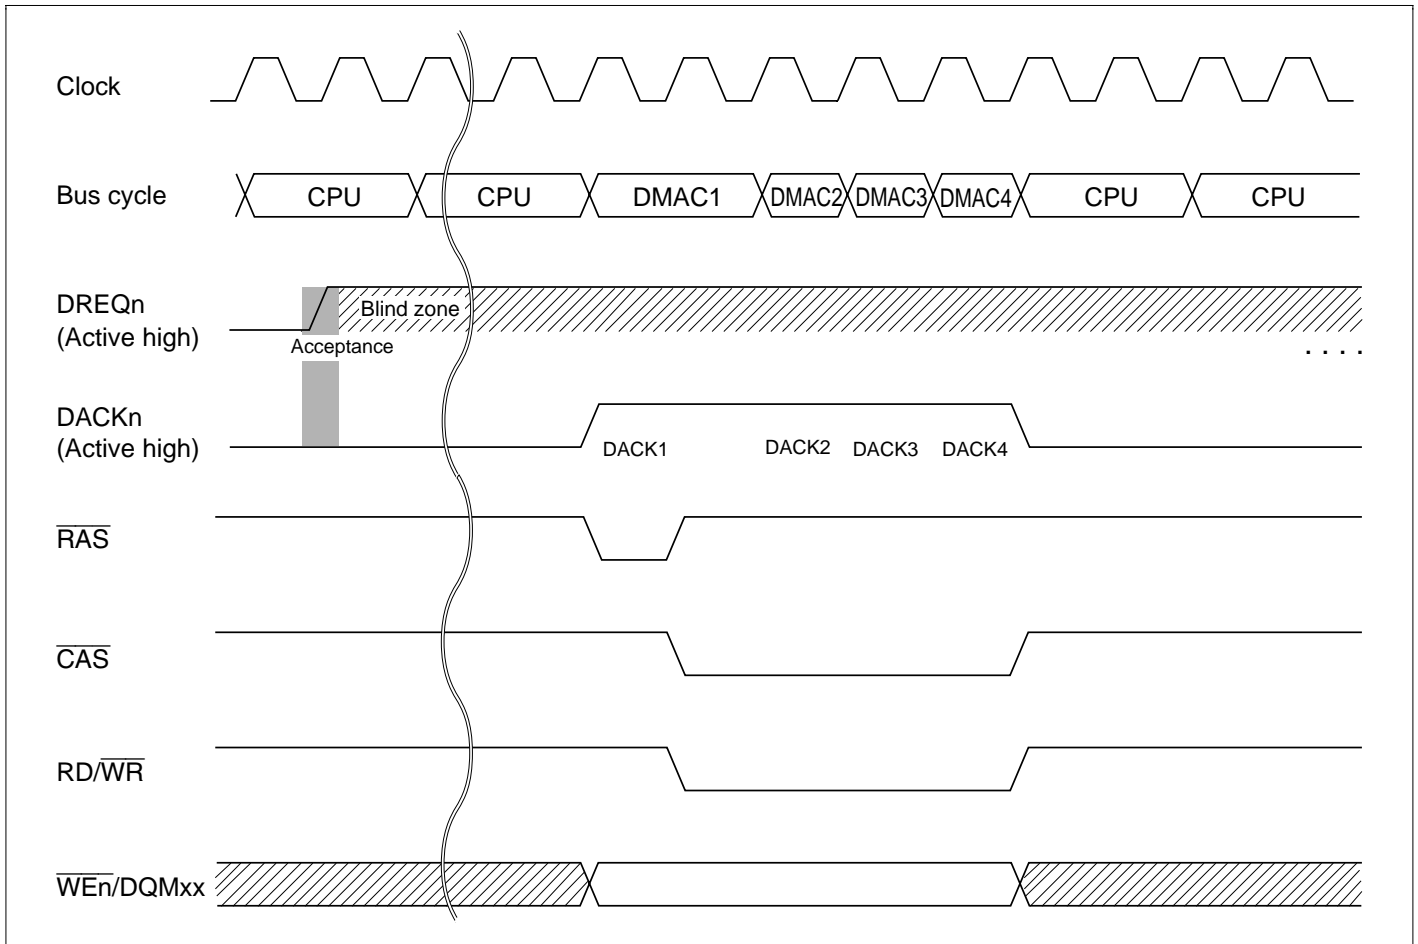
Clock

Bus cycle

CPU CPU DMAC1 DMAC2 DMAC3 DMAC4 CPU CPU

DREQn
(Active high)

Blind zone

Acceptance

. . . .

DACKn
(Active high)

DACK1 DACK2 DACK3 DACK4

$\overline{RAS}$

$\overline{CAS}$

RD/$\overline{WR}$

$\overline{WEn}$/DQMxx